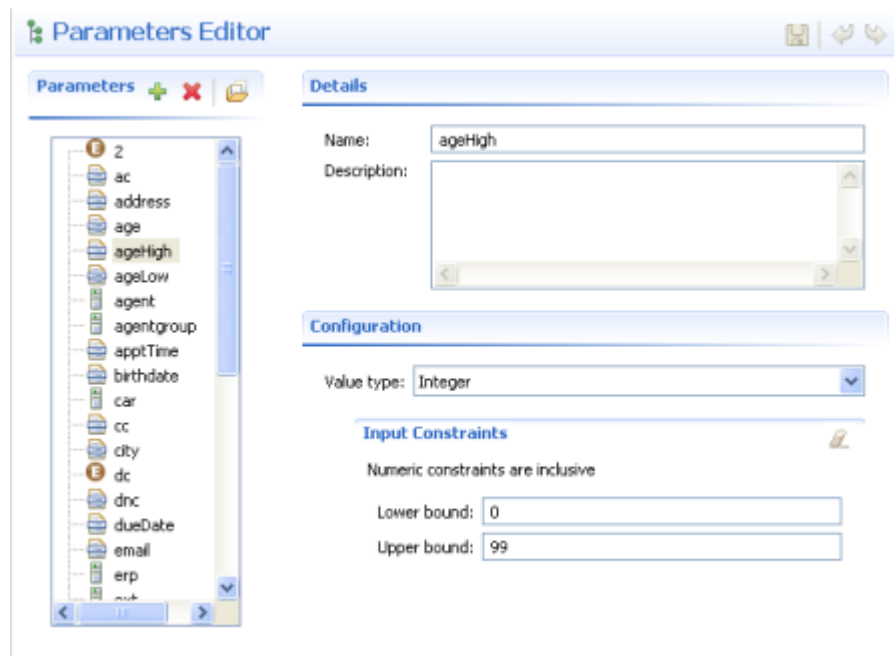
Parameters Editor

Parameters

2
ac
address
age
ageHigh
ageLow
agent
agentgroup
apptTime
birthdate
car
cc
city
dc
dnc
dueDate
email
erp
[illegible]

Details

Name: ageHigh
Description:

Configuration

Value type: Integer

Input Constraints

Numeric constraints are inclusive

Lower bound: 0
Upper bound: 99